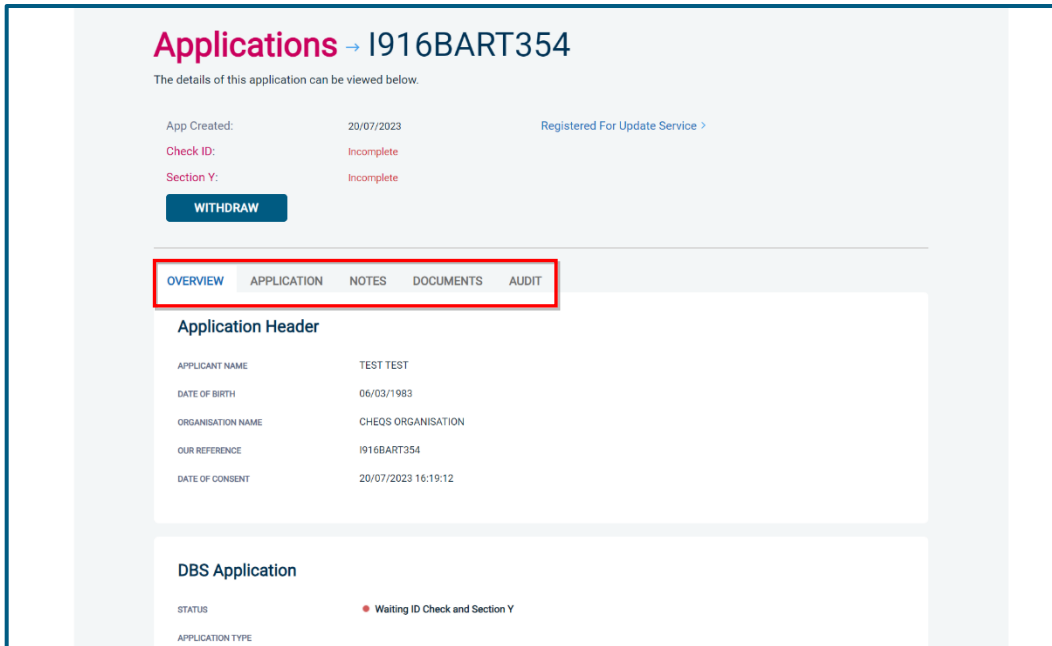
Applications → I916BART354

The details of this application can be viewed below.

App Created: 20/07/2023
Check ID: Incomplete
Section Y: Incomplete

Registered For Update Service >

WITHDRAW

OVERVIEW APPLICATION NOTES DOCUMENTS AUDIT

Application Header

| | |
|---|---|
| APPLICANT NAME | TEST TEST |
| DATE OF BIRTH | 06/03/1983 |
| ORGANISATION NAME | CHEQS ORGANISATION |
| OUR REFERENCE | I916BART354 |
| DATE OF CONSENT | 20/07/2023 16:19:12 |

DBS Application

| | |
|---|---|
| STATUS | Waiting ID Check and Section Y |
| APPLICATION TYPE | |